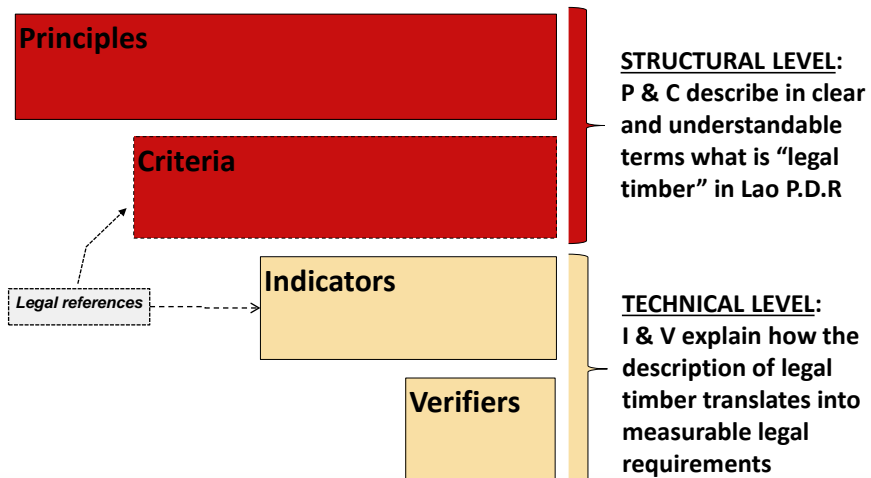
Principles

Criteria

Legal references

Indicators

Verifiers

STRUCTURAL LEVEL: P & C describe in clear and understandable terms what is “legal timber” in Lao P.D.R

TECHNICAL LEVEL: I & V explain how the description of legal timber translates into measurable legal requirements